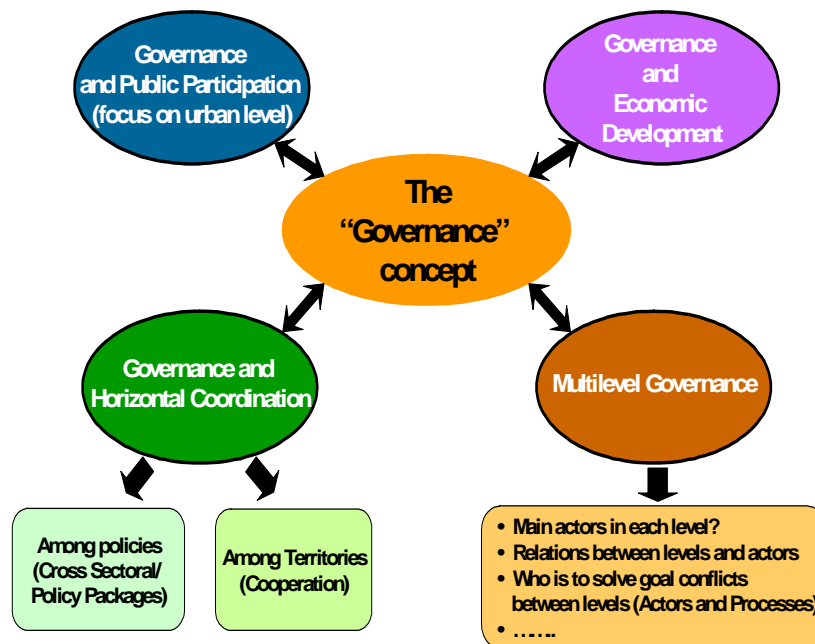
Governance and Public Participation (focus on urban level)

Governance and Economic Development

The "Governance" concept

Governance and Horizontal Coordination

Multilevel Governance

Among policies (Cross Sectoral/ Policy Packages)

Among Territories (Cooperation)

• Main actors in each level?
• Relations between levels and actors
• Who is to solve goal conflicts between levels (Actors and Processes)
• …….